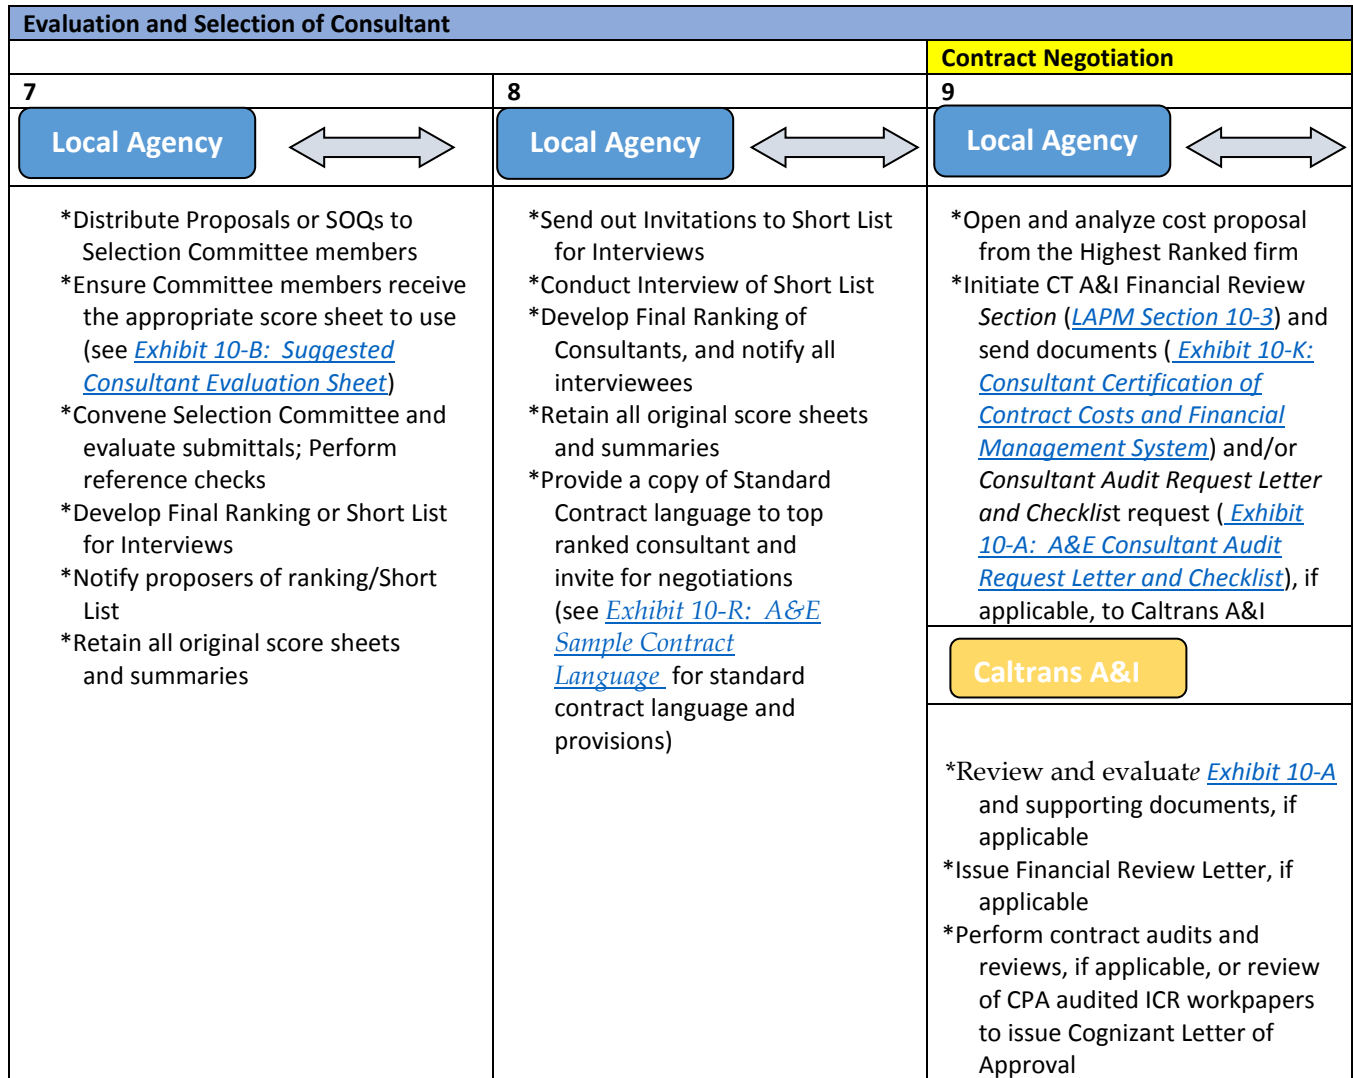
Evaluation and Selection of Consultant

Contract Negotiation

| 7 | 8 | 9 |
|---|---|---|
| Local Agency | Local Agency | Local Agency |
| *Distribute Proposals or SOQs to Selection Committee members *Ensure Committee members receive the appropriate score sheet to use (see Exhibit 10-B: Suggested Consultant Evaluation Sheet) *Convene Selection Committee and evaluate submittals; Perform reference checks *Develop Final Ranking or Short List for Interviews *Notify proposers of ranking/Short List *Retain all original score sheets and summaries | *Send out Invitations to Short List for Interviews *Conduct Interview of Short List *Develop Final Ranking of Consultants, and notify all interviewees *Retain all original score sheets and summaries *Provide a copy of Standard Contract language to top ranked consultant and invite for negotiations (see Exhibit 10-R: A&E Sample Contract Language for standard contract language and provisions) | *Open and analyze cost proposal from the Highest Ranked firm *Initiate CT A&I Financial Review Section (LAPM Section 10-3) and send documents ( Exhibit 10-K: Consultant Certification of Contract Costs and Financial Management System) and/or Consultant Audit Request Letter and Checklist request ( Exhibit 10-A: A&E Consultant Audit Request Letter and Checklist), if applicable, to Caltrans A&I |
| | | Caltrans A&I |
| | | *Review and evaluate Exhibit 10-A and supporting documents, if applicable *Issue Financial Review Letter, if applicable *Perform contract audits and reviews, if applicable, or review of CPA audited ICR workpapers to issue Cognizant Letter of Approval |